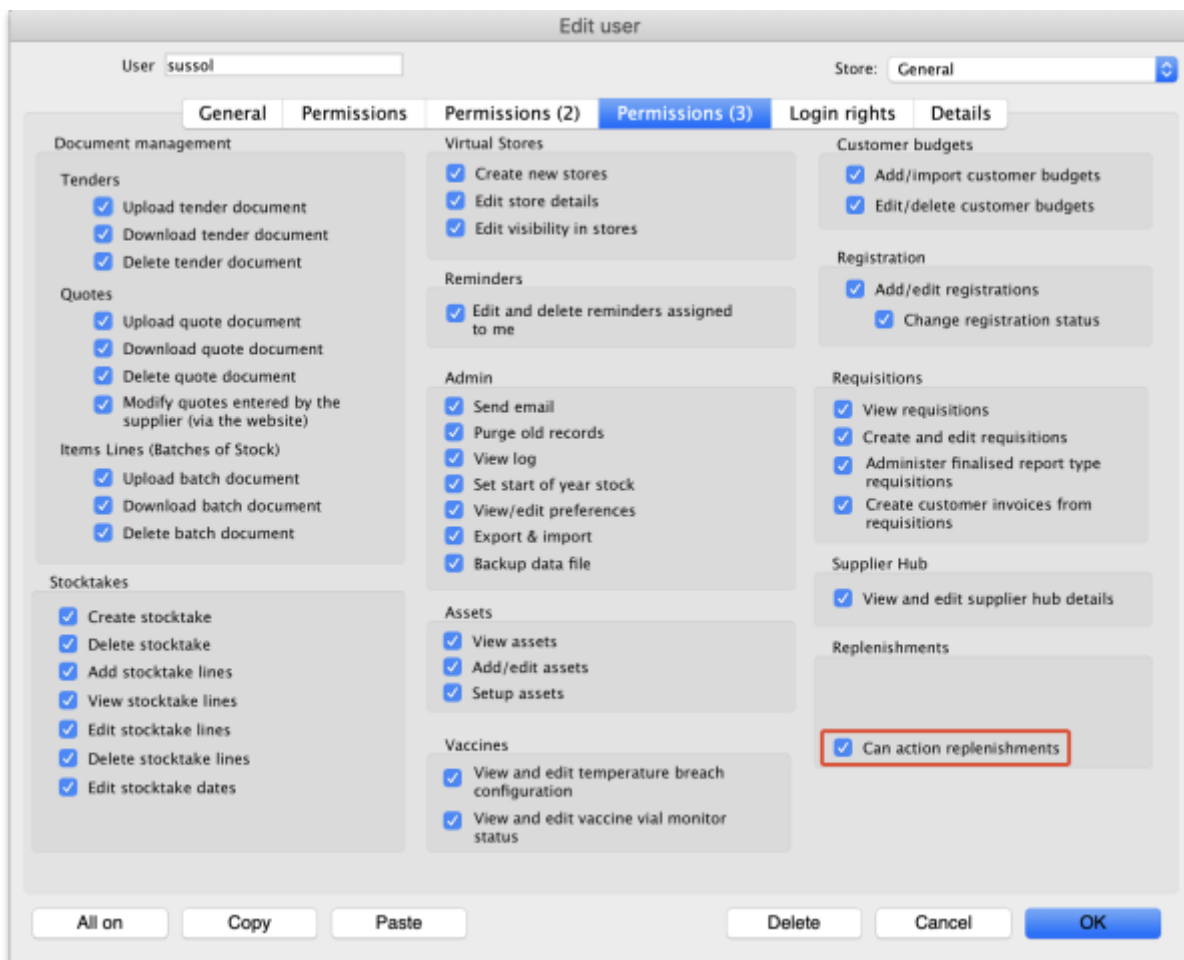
Edit user

User sussol

Store: General

General | Permissions | Permissions (2) | Permissions (3) | Login rights | Details

Document management

Tenders
Upload tender document
Download tender document
Delete tender document

Quotes
Upload quote document
Download quote document
Delete quote document
Modify quotes entered by the supplier (via the website)

Items Lines (Batches of Stock)
Upload batch document
Download batch document
Delete batch document

Stocktakes
Create stocktake
Delete stocktake
Add stocktake lines
View stocktake lines
Edit stocktake lines
Delete stocktake lines
Edit stocktake dates

Virtual Stores
Create new stores
Edit store details
Edit visibility in stores

Reminders
Edit and delete reminders assigned to me

Admin
Send email
Purge old records
View log
Set start of year stock
View/edit preferences
Export & import
Backup data file

Assets
View assets
Add/edit assets
Setup assets

Vaccines
View and edit temperature breach configuration
View and edit vaccine vial monitor status

Customer budgets
Add/import customer budgets
Edit/delete customer budgets

Registration
Add/edit registrations
Change registration status

Requisitions
View requisitions
Create and edit requisitions
Administer finalised report type requisitions
Create customer invoices from requisitions

Supplier Hub
View and edit supplier hub details

Replenishments
Can action replenishments

All on | Copy | Paste | Delete | Cancel | OK